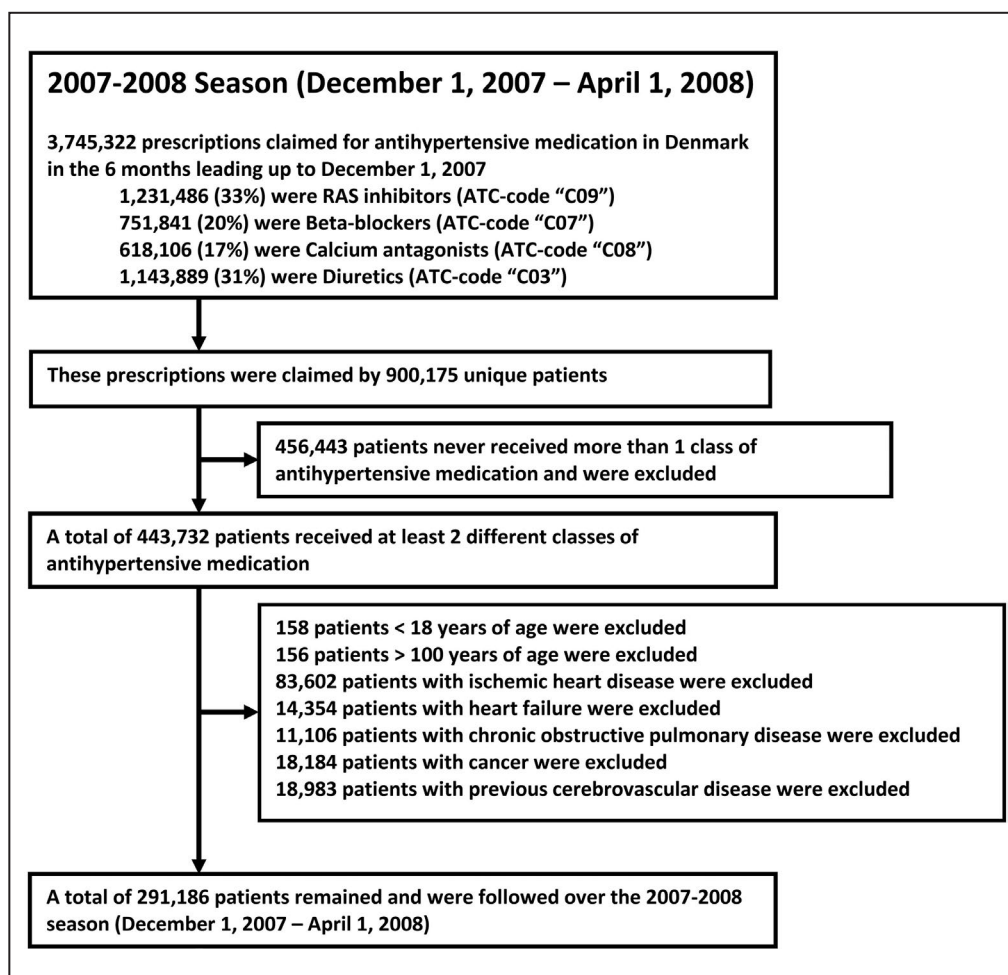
2007-2008 Season (December 1, 2007 – April 1, 2008)

3,745,322 prescriptions claimed for antihypertensive medication in Denmark in the 6 months leading up to December 1, 2007
1,231,486 (33%) were RAS inhibitors (ATC-code "C09")
751,841 (20%) were Beta-blockers (ATC-code "C07")
618,106 (17%) were Calcium antagonists (ATC-code "C08")
1,143,889 (31%) were Diuretics (ATC-code "C03")

These prescriptions were claimed by 900,175 unique patients

456,443 patients never received more than 1 class of antihypertensive medication and were excluded

A total of 443,732 patients received at least 2 different classes of antihypertensive medication

158 patients < 18 years of age were excluded
156 patients > 100 years of age were excluded
83,602 patients with ischemic heart disease were excluded
14,354 patients with heart failure were excluded
11,106 patients with chronic obstructive pulmonary disease were excluded
18,184 patients with cancer were excluded
18,983 patients with previous cerebrovascular disease were excluded

A total of 291,186 patients remained and were followed over the 2007-2008 season (December 1, 2007 – April 1, 2008)